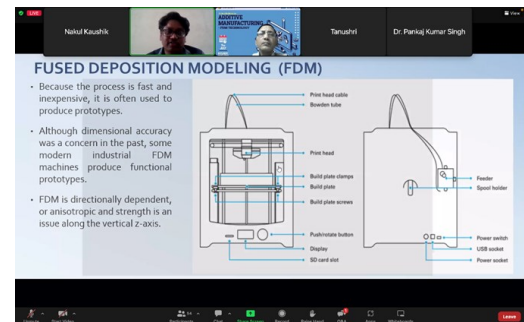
LIVE

Nakul Kaushik

ADDITIVE MANUFACTURING

Tanushri

Dr. Pankaj Kumar Singh

View

FUSED DEPOSITION MODELING (FDM)

• Because the process is fast and inexpensive, it is often used to produce prototypes.

• Although dimensional accuracy was a concern in the past, some modern industrial FDM machines produce functional prototypes.

• FDM is directionally dependent, or anisotropic and strength is an issue along the vertical z-axis.

Print head cable

Bowden tube

Print head

Build plate clamps

Build plate

Build plate screws

Push/rotate button

Display

SD card slot

Feeder

Spool holder

Power switch

USB socket

Power socket

Leave